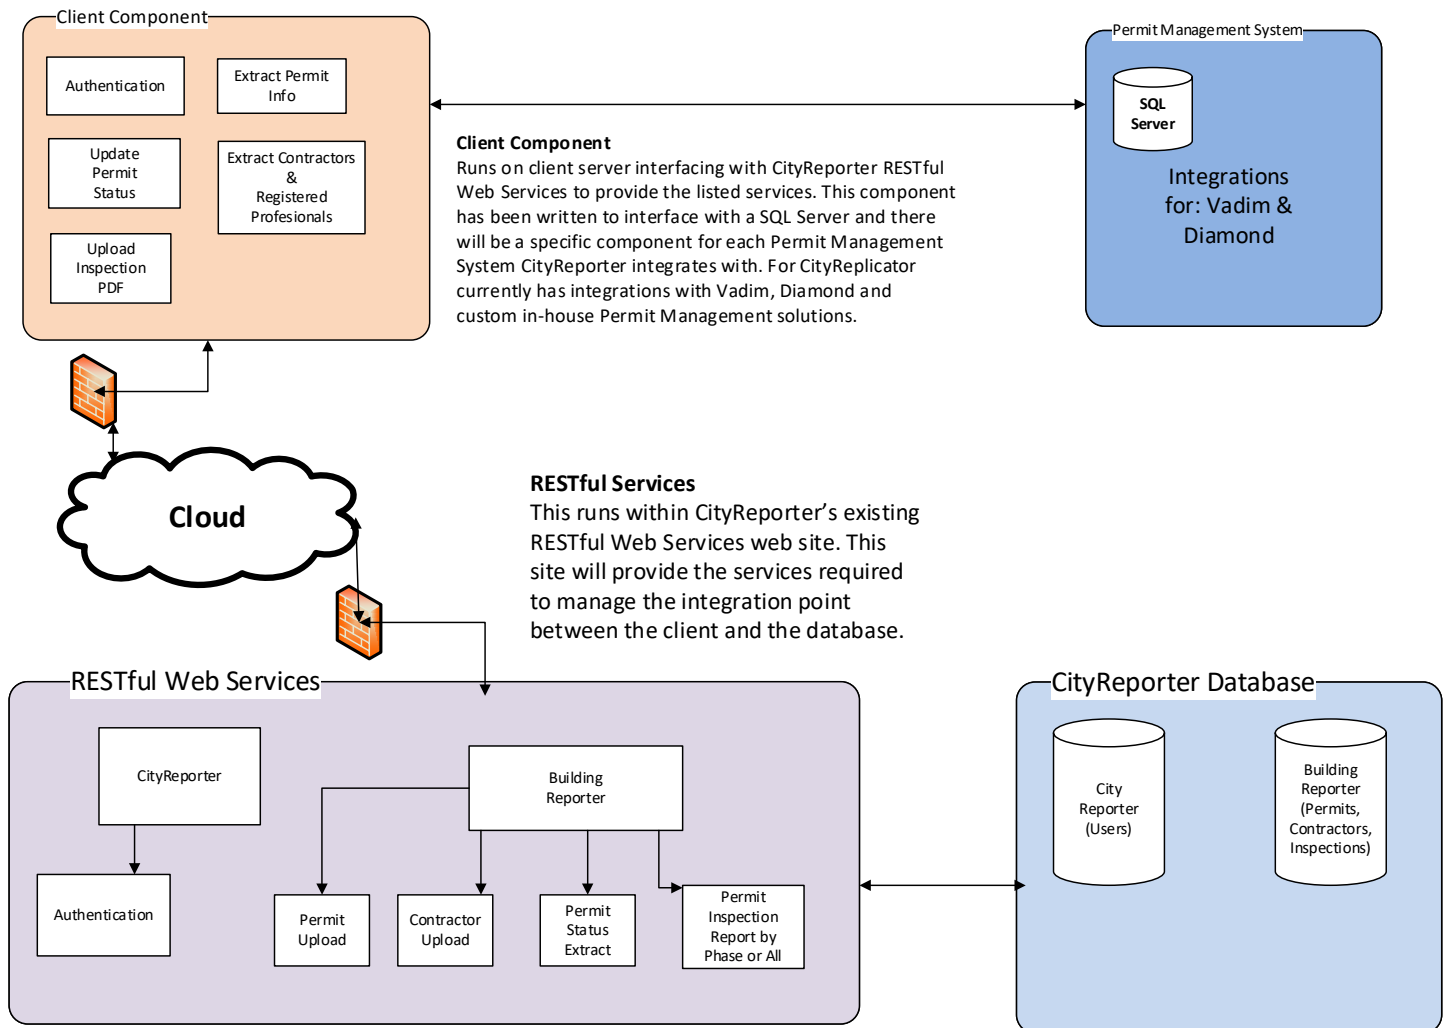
Client Component

Authentication

Extract Permit Info

Update Permit Status

Extract Contractors & Registered Profesionals

Upload Inspection PDF

Permit Management System

SQL Server

Integrations for: Vadim & Diamond

Client Component
Runs on client server interfacing with CityReporter RESTful Web Services to provide the listed services. This component has been written to interface with a SQL Server and there will be a specific component for each Permit Management System CityReporter integrates with. For CityReplicator currently has integrations with Vadim, Diamond and custom in-house Permit Management solutions.

Cloud

RESTful Services
This runs within CityReporter's existing RESTful Web Services web site. This site will provide the services required to manage the integration point between the client and the database.

RESTful Web Services

CityReporter

Authentication

Building Reporter

Permit Upload

Contractor Upload

Permit Status Extract

Permit Inspection Report by Phase or All

CityReporter Database

City Reporter (Users)

Building Reporter (Permits, Contractors, Inspections)